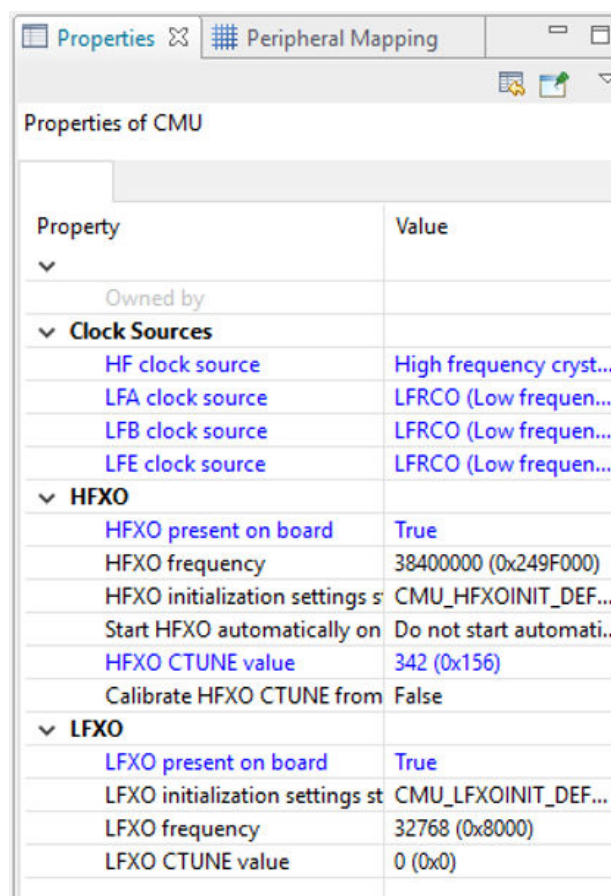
Properties ☒ Peripheral Mapping

Properties of CMU

| Property | Value |
|---|---|
| Owned by | |
| Clock Sources | |
| HF clock source | High frequency cryst... |
| LFA clock source | LFRCO (Low frequen... |
| LFB clock source | LFRCO (Low frequen... |
| LFE clock source | LFRCO (Low frequen... |
| HFXO | |
| HFXO present on board | True |
| HFXO frequency | 38400000 (0x249F000) |
| HFXO initialization settings s | CMU_HFXOINIT_DEF... |
| Start HFXO automatically on | Do not start automati... |
| HFXO CTUNE value | 342 (0x156) |
| Calibrate HFXO CTUNE from | False |
| LFXO | |
| LFXO present on board | True |
| LFXO initialization settings st | CMU_LFXOINIT_DEF... |
| LFXO frequency | 32768 (0x8000) |
| LFXO CTUNE value | 0 (0x0) |